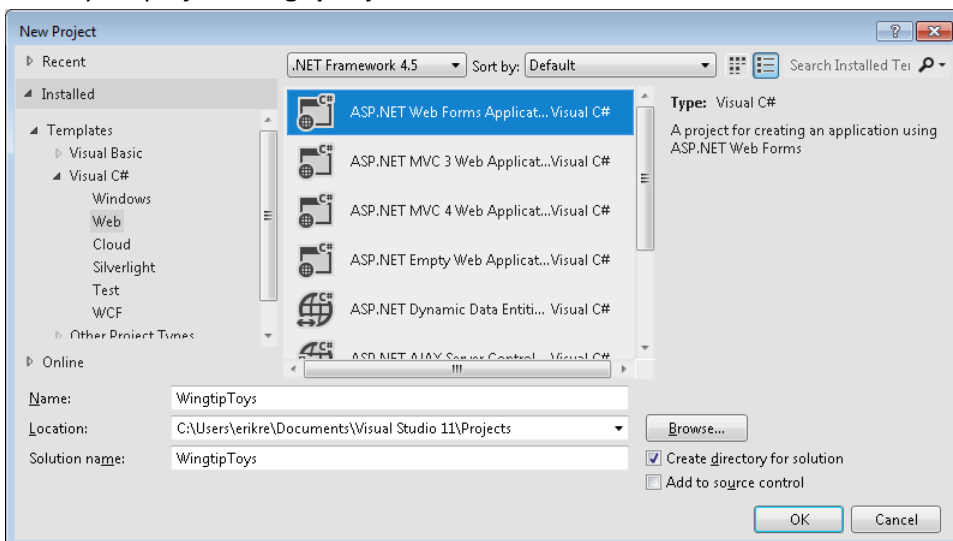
New Project

Recent

Installed

Templates
Visual Basic
Visual C#
Windows
Web
Cloud
Silverlight
Test
WCF
Other Project Types

Online

.NET Framework 4.5
Sort by: Default
Search Installed Te

ASP.NET Web Forms Applicat... Visual C#
ASP.NET MVC 3 Web Applicat...Visual C#
ASP.NET MVC 4 Web Applicat...Visual C#
ASP.NET Empty Web Applicat...Visual C#
ASP.NET Dynamic Data Entiti... Visual C#
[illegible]

Type: Visual C#
A project for creating an application using ASP.NET Web Forms

Name: WingtipToys
Location: C:\Users\erikre\Documents\Visual Studio 11\Projects
Browse...
Solution name: WingtipToys
Create directory for solution
Add to source control
OK
Cancel